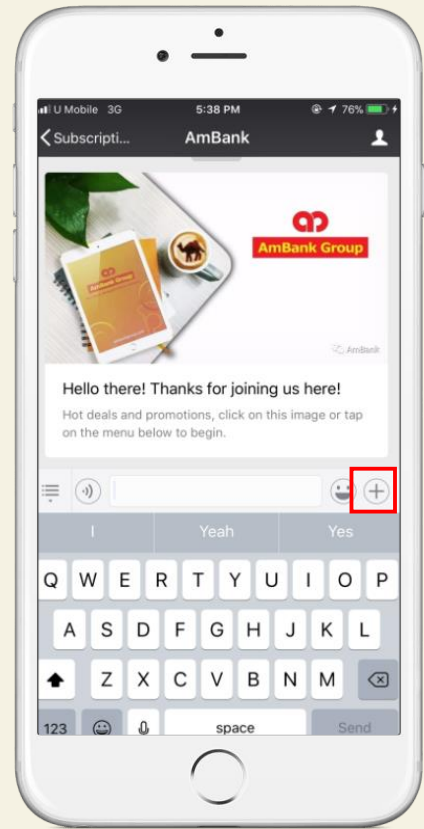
U Mobile 3G 5:38 PM 76%

Subscripti... AmBank

AmBank Group

AmBank Group

AmBank

Hello there! Thanks for joining us here!

Hot deals and promotions, click on this image or tap on the menu below to begin.

I Yeah Yes

Q W E R T Y U I O P

A S D F G H J K L

Z X C V B N M

123 space Send